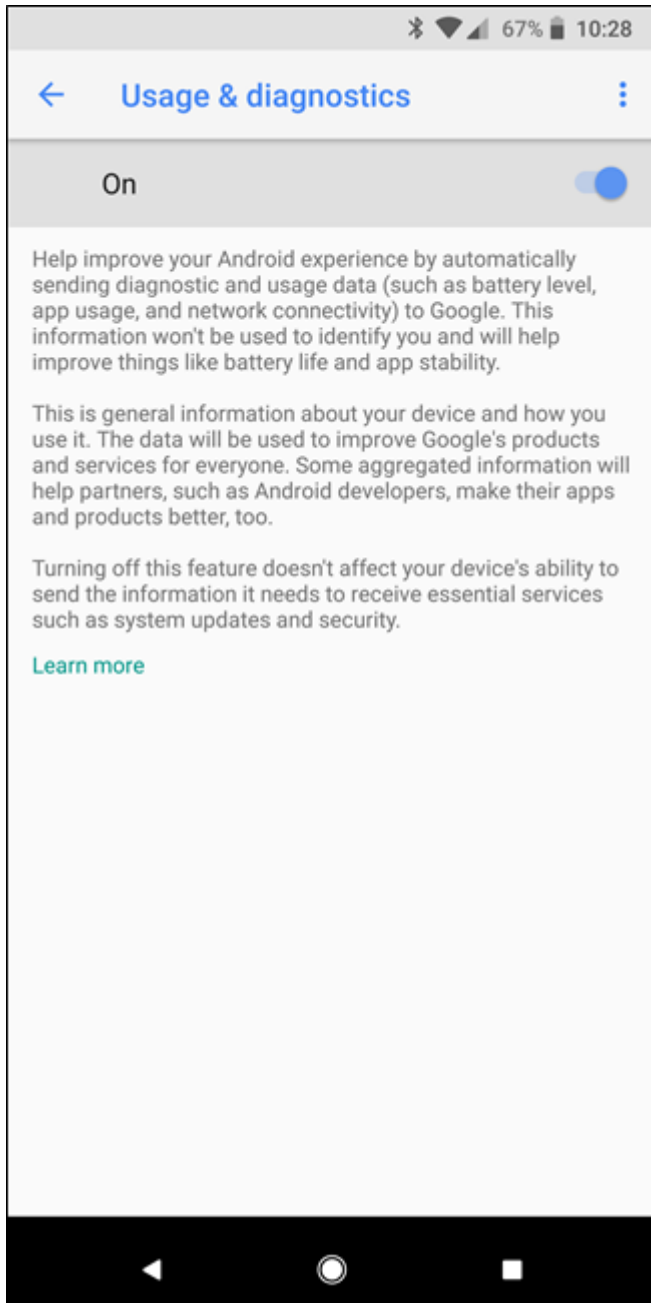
67% 10:28

Usage & diagnostics

On

Help improve your Android experience by automatically sending diagnostic and usage data (such as battery level, app usage, and network connectivity) to Google. This information won't be used to identify you and will help improve things like battery life and app stability.

This is general information about your device and how you use it. The data will be used to improve Google's products and services for everyone. Some aggregated information will help partners, such as Android developers, make their apps and products better, too.

Turning off this feature doesn't affect your device's ability to send the information it needs to receive essential services such as system updates and security.

Learn more